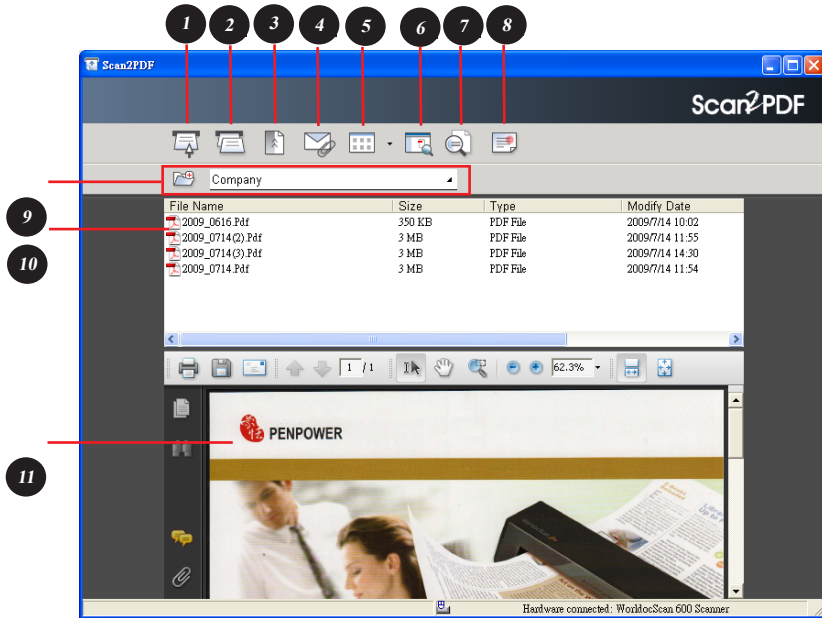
1 2 3 4 5 6 7 8

Scan2PDF

Scan2PDF

Company

9

10

| File Name | Size | Type | Modify Date |
|---|---|---|---|
| 2009_0616.Pdf | 350 KB | PDF File | 2009/7/14 10:02 |
| 2009_0714(2).Pdf | 3 MB | PDF File | 2009/7/14 11:55 |
| 2009_0714(3).Pdf | 3 MB | PDF File | 2009/7/14 14:30 |
| 2009_0714.Pdf | 3 MB | PDF File | 2009/7/14 11:54 |

1 / 1 62.3%

11

PENPOWER

Hardware connected: WorldocScan 600 Scanner